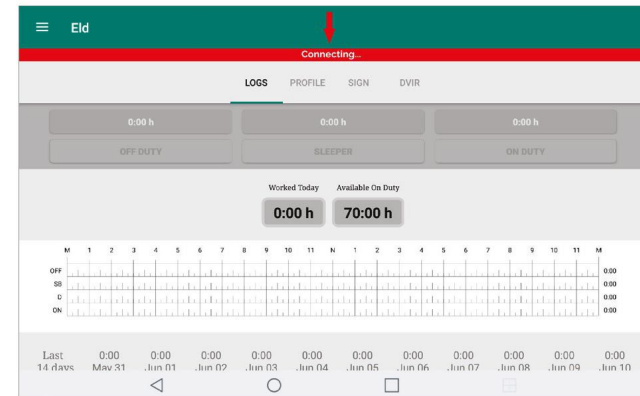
Eld

Connecting...

LOGS PROFILE SIGN DVIR

0:00 h 0:00 h 0:00 h

OFF DUTY SLEEPER ON DUTY

Worked Today Available On Duty

0:00 h 70:00 h

| | M | 1 | 2 | 3 | 4 | 5 | 6 | 7 | 8 | 9 | 10 | 11 | N | 1 | 2 | 3 | 4 | 5 | 6 | 7 | 8 | 9 | 10 | 11 | M | |
|---|---|---|---|---|---|---|---|---|---|---|---|---|---|---|---|---|---|---|---|---|---|---|---|---|---|---|
| OFF | | | | | | | | | | | | | | | | | | | | | | | | | | 0:00 |
| SB | | | | | | | | | | | | | | | | | | | | | | | | | | 0:00 |
| D | | | | | | | | | | | | | | | | | | | | | | | | | | 0:00 |
| ON | | | | | | | | | | | | | | | | | | | | | | | | | | 0:00 |

| Last 14 days | 0:00 May 31 | 0:00 Jun 01 | 0:00 Jun 02 | 0:00 Jun 03 | 0:00 Jun 04 | 0:00 Jun 05 | 0:00 Jun 06 | 0:00 Jun 07 | 0:00 Jun 08 | 0:00 Jun 09 | 0:00 Jun 10 |
|---|---|---|---|---|---|---|---|---|---|---|---|